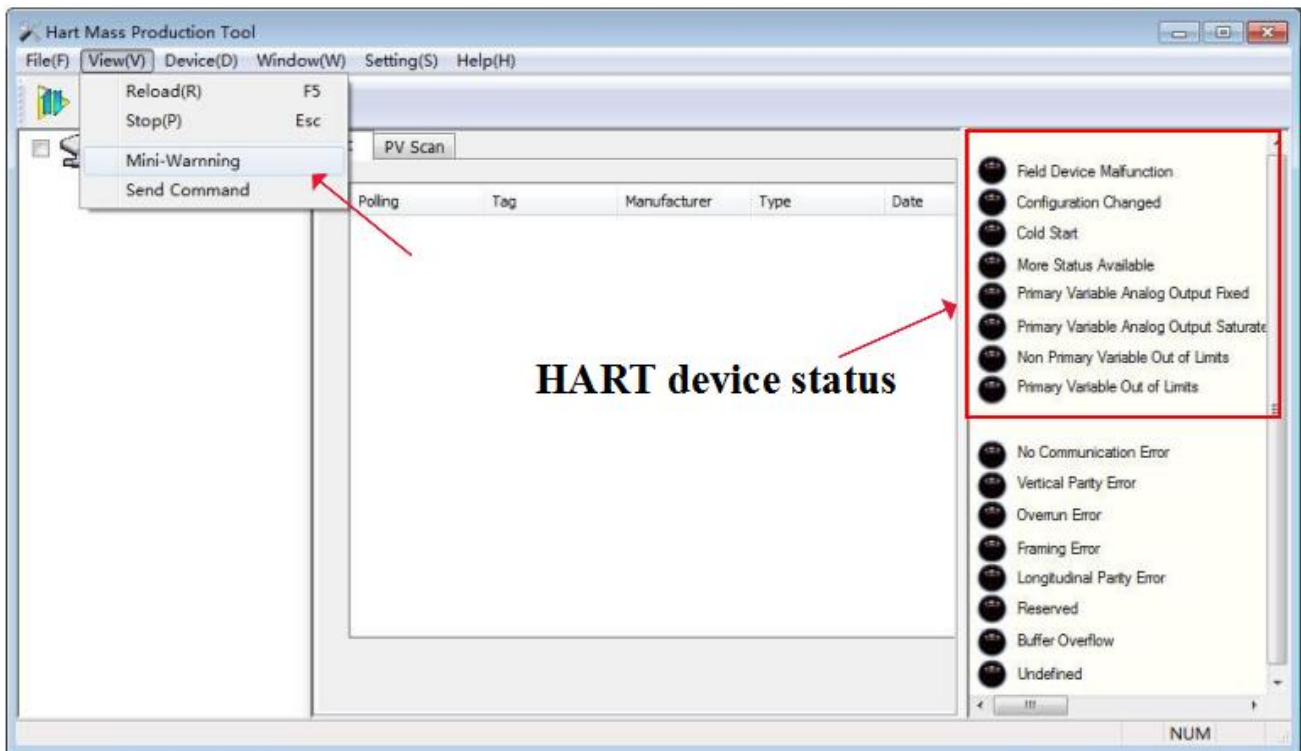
Hart Mass Production Tool

File(F) View(V) Device(D) Window(W) Setting(S) Help(H)

Reload(R) F5
Stop(P) Esc
Mini-Warnning
Send Command

PV Scan

| Polling | Tag | Manufacturer | Type | Date |
|---|---|---|---|---|

Field Device Malfunction
Configuration Changed
Cold Start
More Status Available
Primary Variable Analog Output Fixed
Primary Variable Analog Output Saturate
Non Primary Variable Out of Limits
Primary Variable Out of Limits

HART device status

No Communication Error
Vertical Parity Error
Overrun Error
Framing Error
Longitudinal Parity Error
Reserved
Buffer Overflow
Undefined

NUM